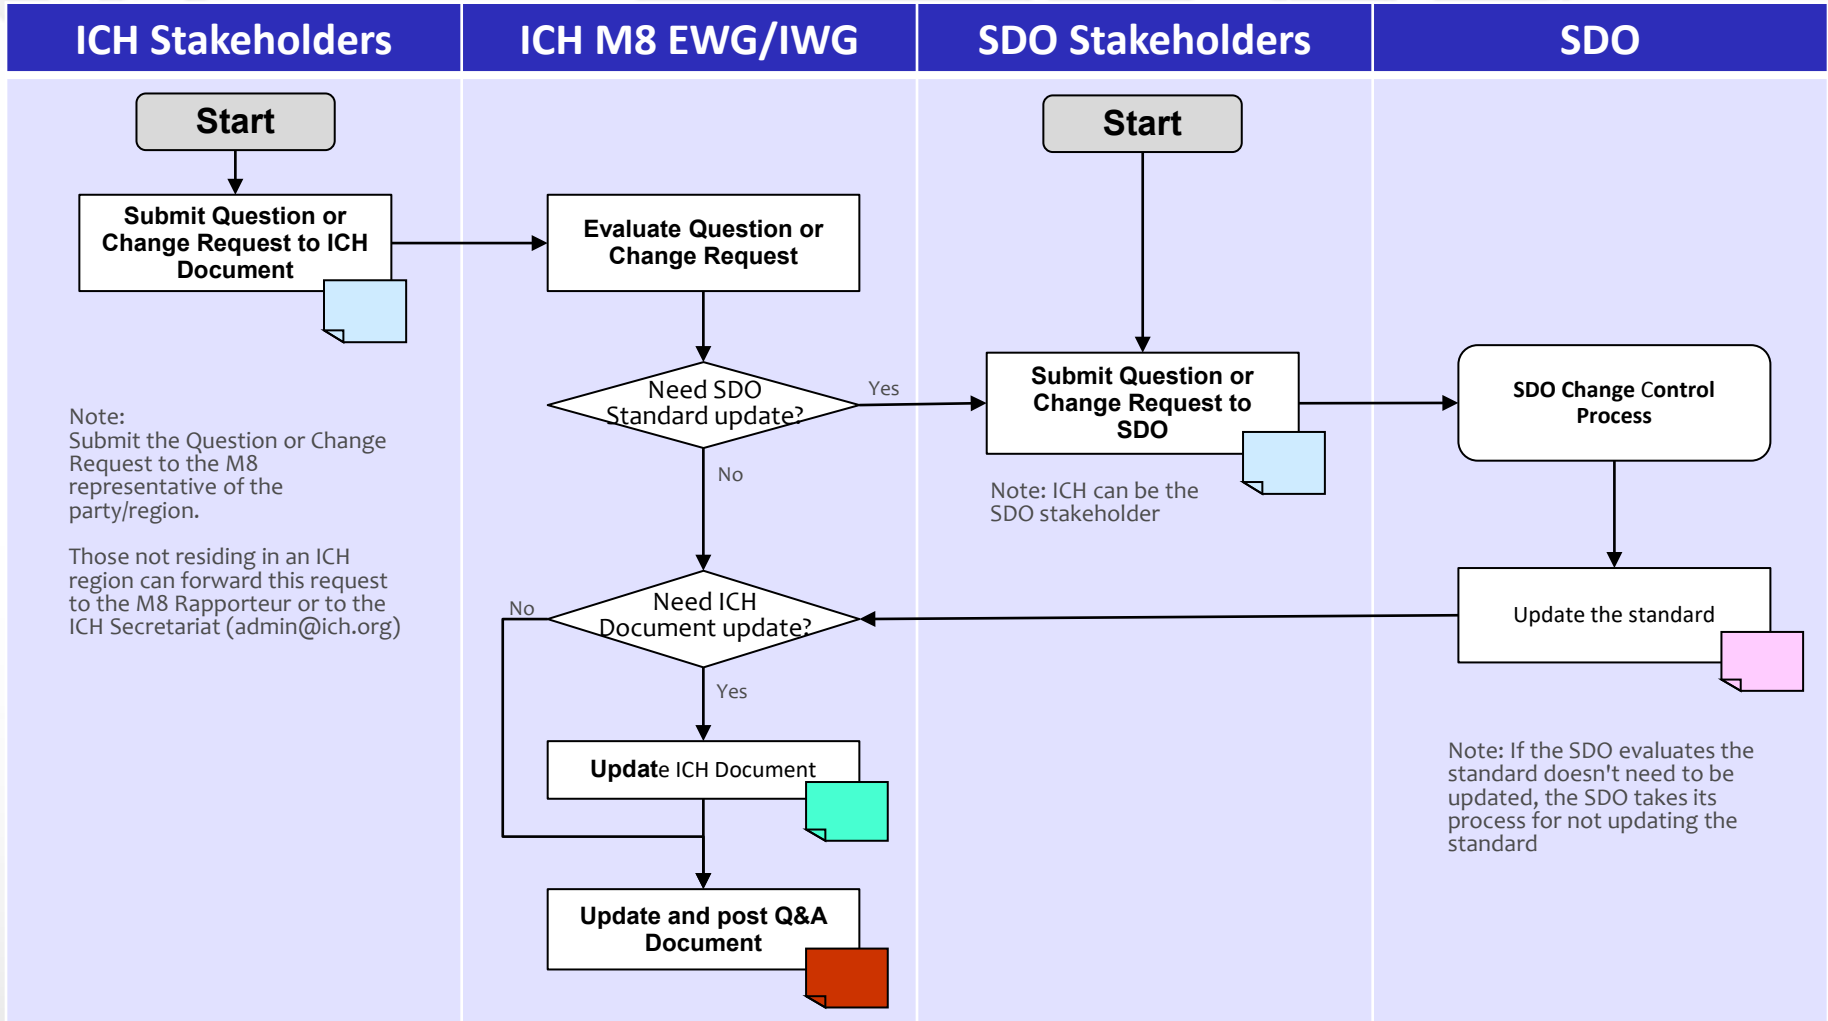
ICH Stakeholders

Start

Submit Question or Change Request to ICH Document

Note:
Submit the Question or Change Request to the M8 representative of the party/region.

Those not residing in an ICH region can forward this request to the M8 Rapporteur or to the ICH Secretariat (admin@ich.org)

ICH M8 EWG/IWG

Evaluate Question or Change Request

Need SDO Standard update?

Yes

No

Need ICH Document update?

No

Yes

Update ICH Document

Update and post Q&A Document

SDO Stakeholders

Start

Submit Question or Change Request to SDO

Note: ICH can be the SDO stakeholder

SDO

SDO Change Control Process

Update the standard

Note: If the SDO evaluates the standard doesn't need to be updated, the SDO takes its process for not updating the standard